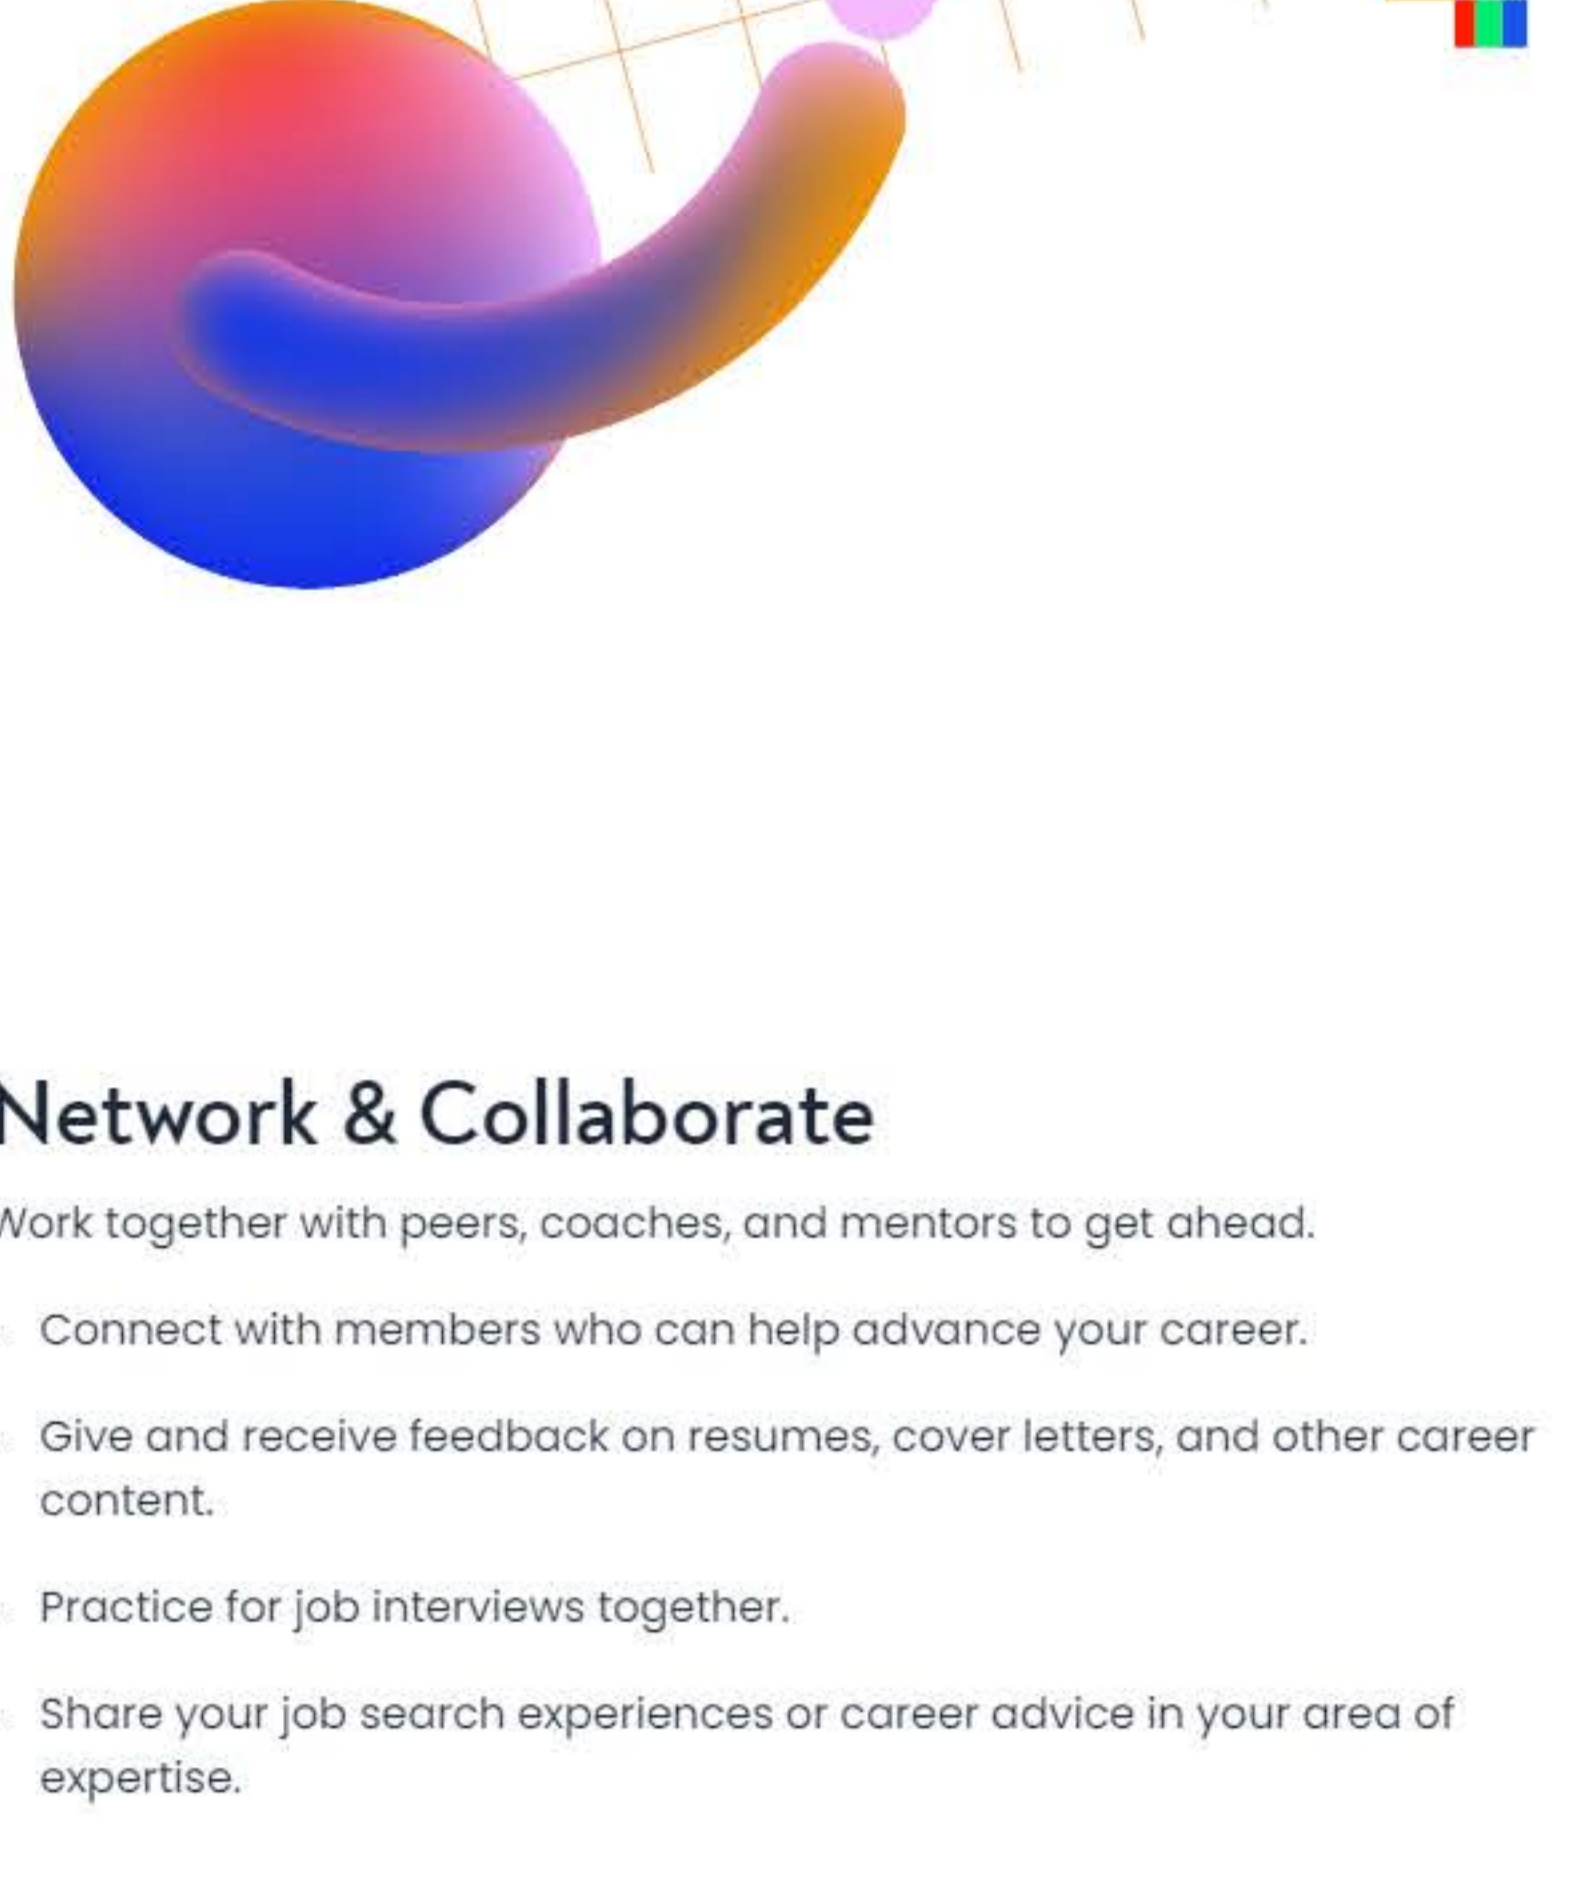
Network & Collaborate

Vork together with peers, coaches, and mentors to get ahead.

Connect with members who can help advance your career.

Give and receive feedback on resumes, cover letters, and other career content.

Practice for job interviews together.

Share your job search experiences or career advice in your area of expertise.